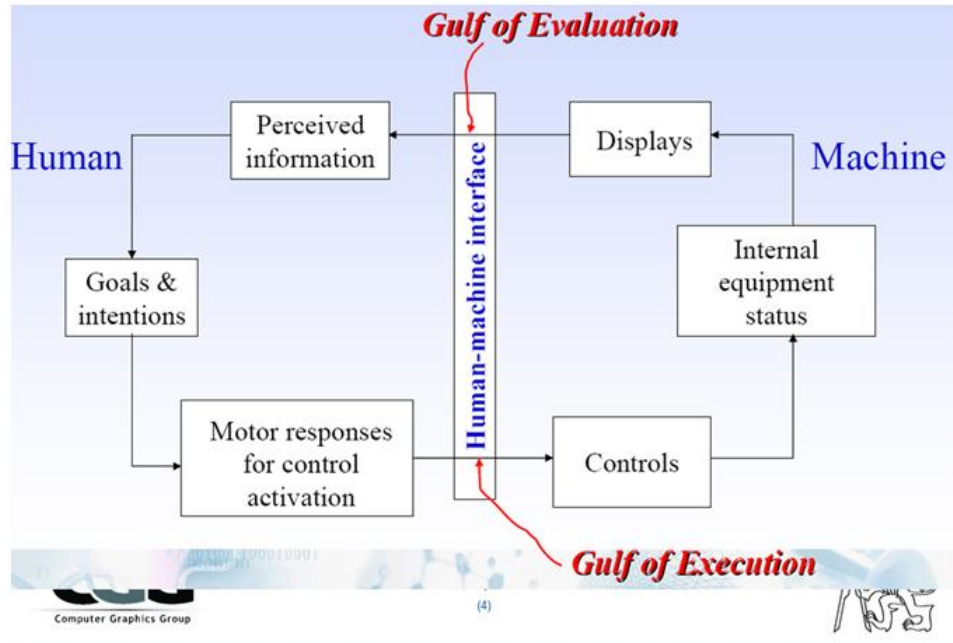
Gulf of Evaluation

Human

Perceived information

Human-machine interface

Displays

Machine

Goals & intentions

Internal equipment status

Motor responses for control activation

Controls

Gulf of Execution

Computer Graphics Group

(4)